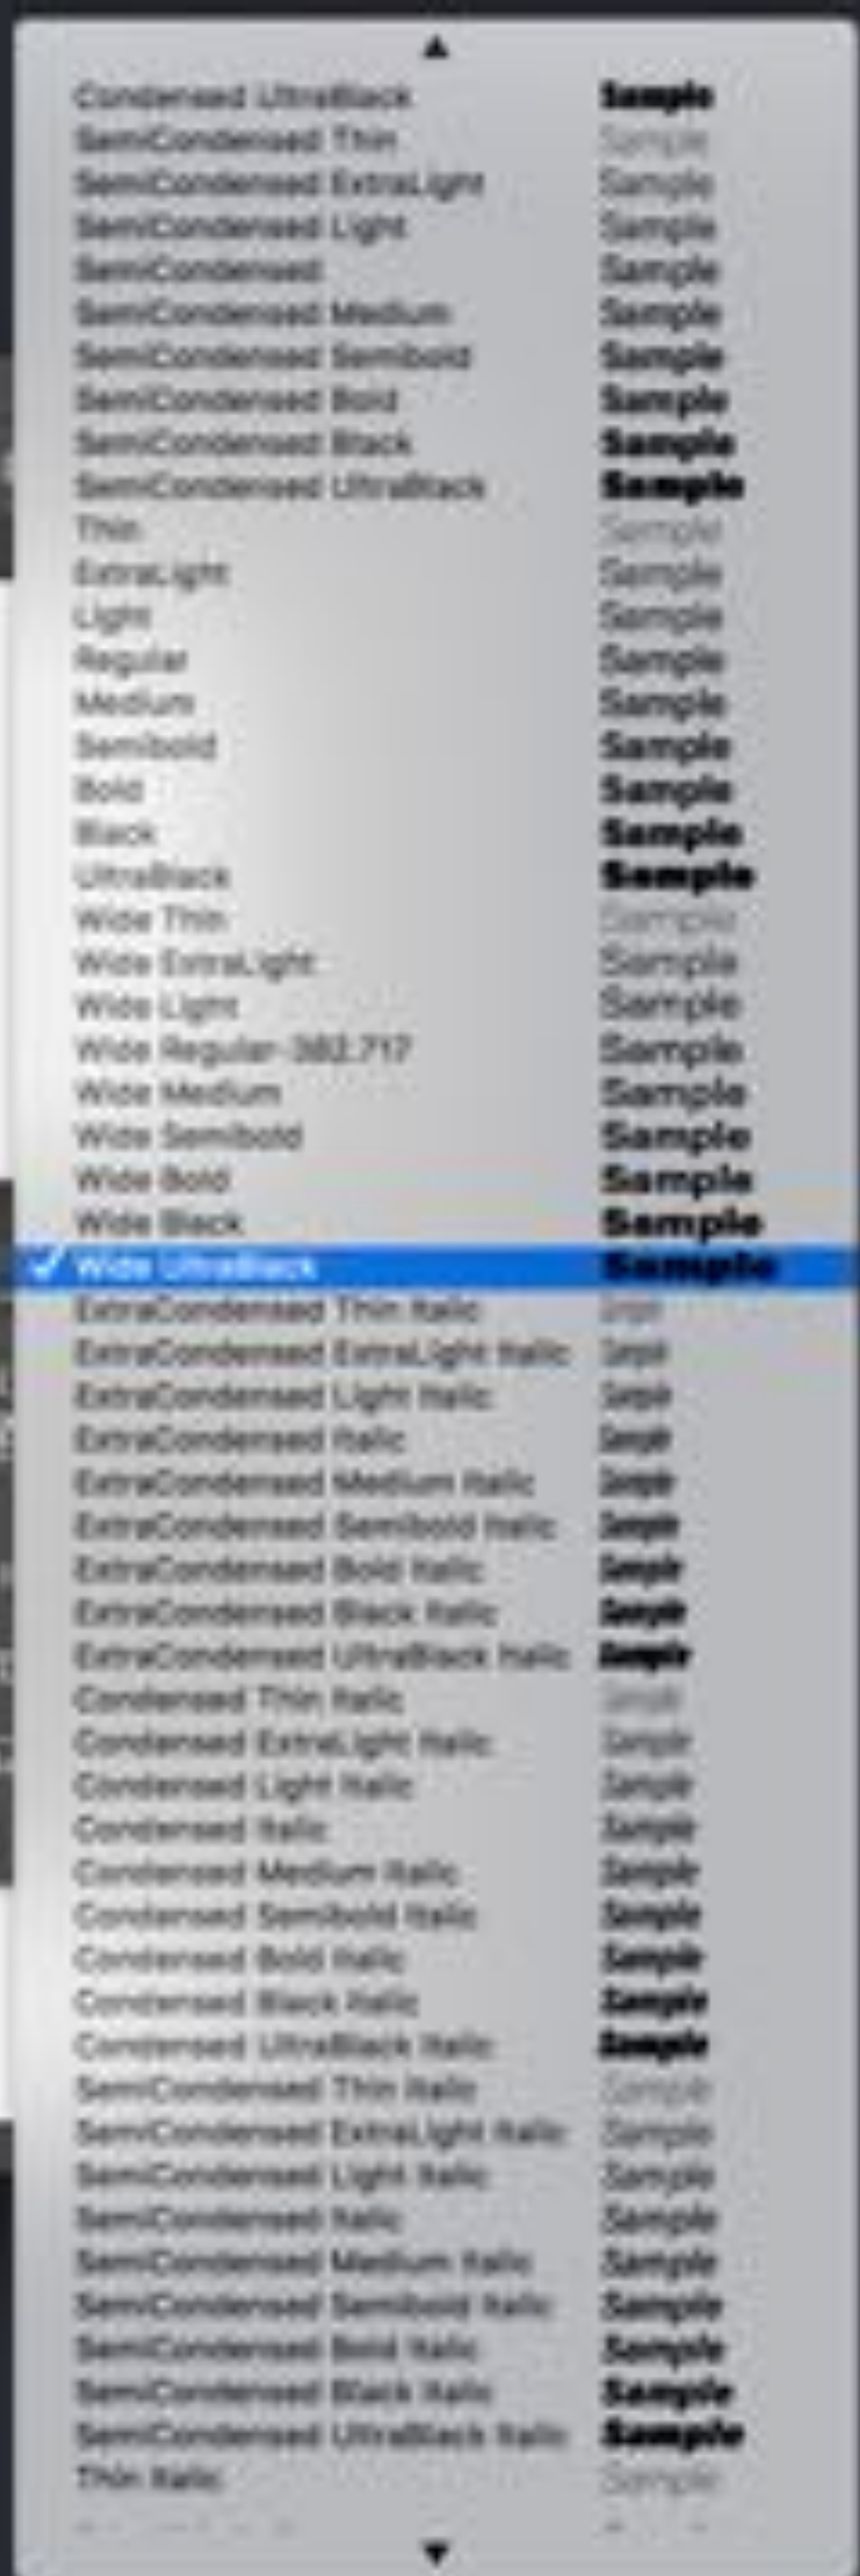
Condensed UltraBlack Sample
SemiCondensed Thin Sample
SemiCondensed ExtraLight Sample
SemiCondensed Light Sample
SemiCondensed Sample
SemiCondensed Medium Sample
SemiCondensed Semibold Sample
SemiCondensed Bold Sample
SemiCondensed Black Sample
SemiCondensed UltraBlack Sample
Thin Sample
ExtraLight Sample
Light Sample
Regular Sample
Medium Sample
Semibold Sample
Bold Sample
Black Sample
UltraBlack Sample
Wide Thin Sample
Wide ExtraLight Sample
Wide Light Sample
Wide Regular-382.717 Sample
Wide Medium Sample
Wide Semibold Sample
Wide Bold Sample
Wide Black Sample
✓ Wide UltraBlack Sample
ExtraCondensed Thin Italic Sample
ExtraCondensed ExtraLight Italic Sample
ExtraCondensed Light Italic Sample
ExtraCondensed Italic Sample
ExtraCondensed Medium Italic Sample
ExtraCondensed Semibold Italic Sample
ExtraCondensed Bold Italic Sample
ExtraCondensed Black Italic Sample
ExtraCondensed UltraBlack Italic Sample
Condensed Thin Italic Sample
Condensed ExtraLight Italic Sample
Condensed Light Italic Sample
Condensed Italic Sample
Condensed Medium Italic Sample
Condensed Semibold Italic Sample
Condensed Bold Italic Sample
Condensed Black Italic Sample
Condensed UltraBlack Italic Sample
SemiCondensed Thin Italic Sample
SemiCondensed ExtraLight Italic Sample
SemiCondensed Light Italic Sample
SemiCondensed Italic Sample
SemiCondensed Medium Italic Sample
SemiCondensed Semibold Italic Sample
SemiCondensed Bold Italic Sample
SemiCondensed Black Italic Sample
SemiCondensed UltraBlack Italic Sample
Thin Italic Sample